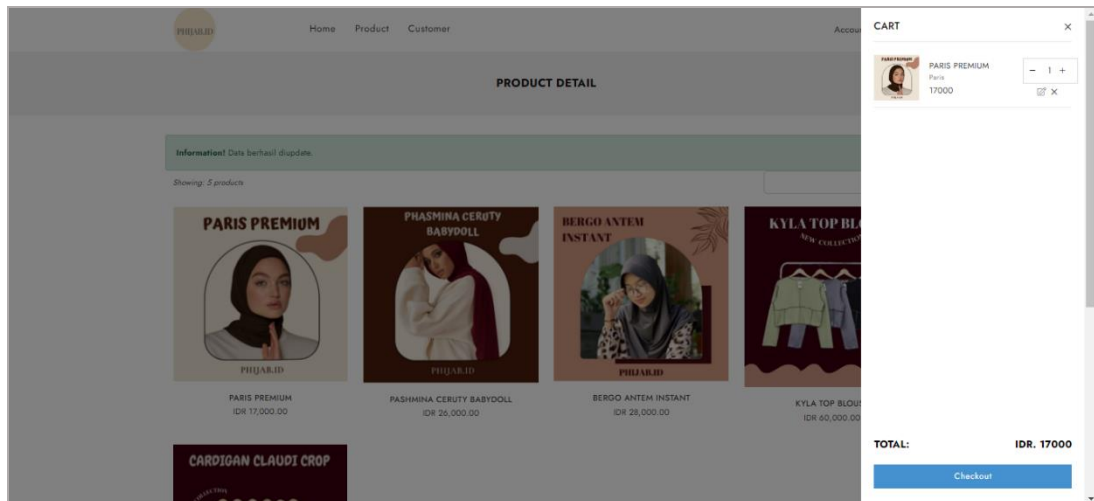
PHIJAB.ID

Home Product Customer

Accou

PRODUCT DETAIL

Information! Data berhasil diupdate.

Showing: 5 products

PARIS PREMIUM

PHIJAB.ID

PARIS PREMIUM
IDR 17,000.00

PHASMINA CERUTY BABYDOLL

PHIJAB.ID

PASHMINA CERUTY BABYDOLL
IDR 26,000.00

BERGO ANTEM INSTANT

PHIJAB.ID

BERGO ANTEM INSTANT
IDR 28,000.00

KYLA TOP BL

NEW COLLECTIO

KYLA TOP BLOUS
IDR 60,000.00

CARDIGAN CLAUDI CROP

CART ×

PARIS PREMIUM
Paris
17000

− 1 +

TOTAL: IDR. 17000

Checkout